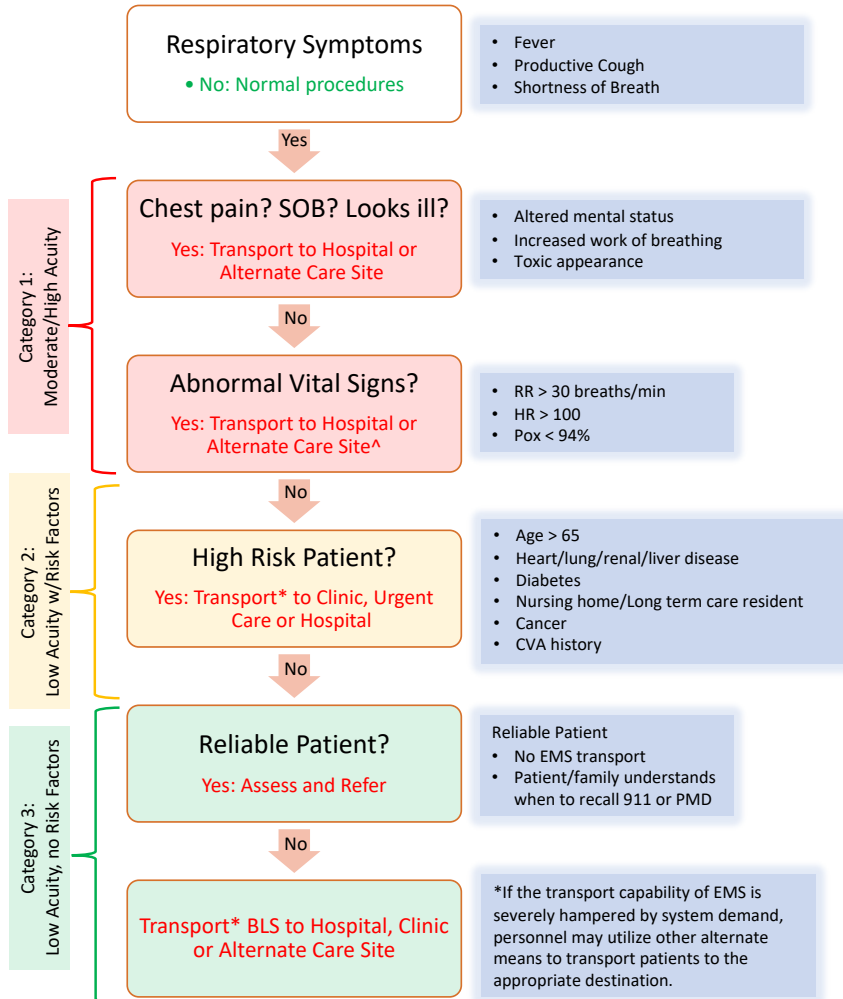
Respiratory Symptoms
• No: Normal procedures

• Fever
• Productive Cough
• Shortness of Breath

Yes

Category 1: Moderate/High Acuity

Chest pain? SOB? Looks ill?
Yes: Transport to Hospital or Alternate Care Site

• Altered mental status
• Increased work of breathing
• Toxic appearance

No

Abnormal Vital Signs?
Yes: Transport to Hospital or Alternate Care Site^

• RR > 30 breaths/min
• HR > 100
• Pox < 94%

No

Category 2: Low Acuity w/Risk Factors

High Risk Patient?
Yes: Transport* to Clinic, Urgent Care or Hospital

• Age > 65
• Heart/lung/renal/liver disease
• Diabetes
• Nursing home/Long term care resident
• Cancer
• CVA history

No

Category 3: Low Acuity, no Risk Factors

Reliable Patient?
Yes: Assess and Refer

Reliable Patient
• No EMS transport
• Patient/family understands when to recall 911 or PMD

No

Transport* BLS to Hospital, Clinic or Alternate Care Site

*If the transport capability of EMS is severely hampered by system demand, personnel may utilize other alternate means to transport patients to the appropriate destination.